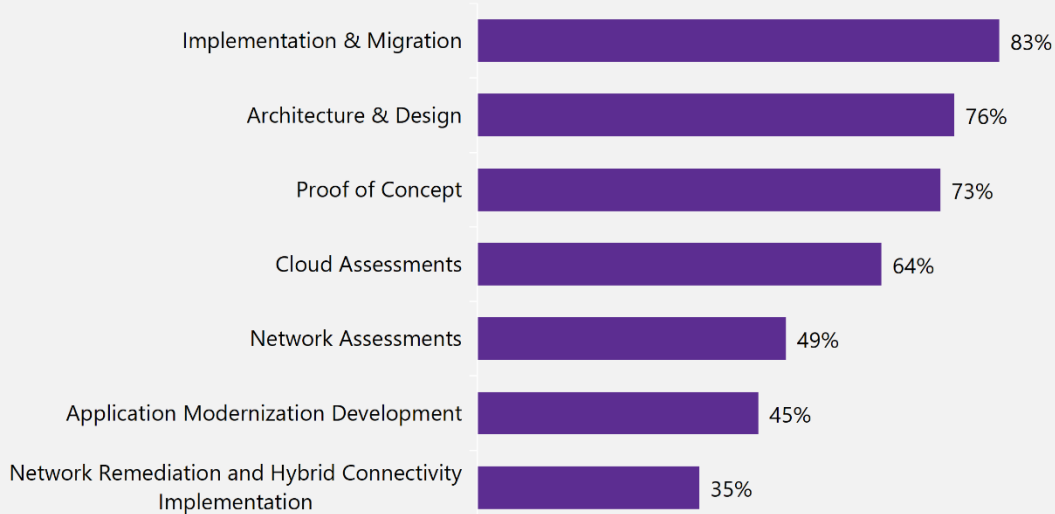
| | |
|---|---|
| Implementation & Migration | 83% |
| Architecture & Design | 76% |
| Proof of Concept | 73% |
| Cloud Assessments | 64% |
| Network Assessments | 49% |
| Application Modernization Development | 45% |
| Network Remediation and Hybrid Connectivity Implementation | 35% |